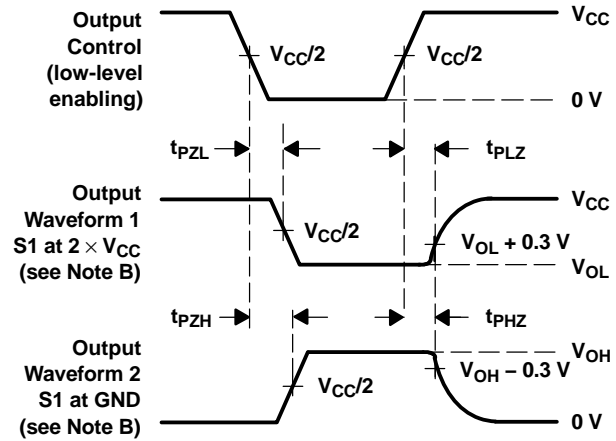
Output Control (low-level enabling)

$V_{CC}$

$V_{CC}/2$

$V_{CC}/2$

0 V

$t_{PZL}$

$t_{PLZ}$

Output Waveform 1 S1 at $2 \times V_{CC}$ (see Note B)

$V_{CC}$

$V_{CC}/2$

$V_{OL} + 0.3$ V

$V_{OL}$

$t_{PZH}$

$t_{PHZ}$

Output Waveform 2 S1 at GND (see Note B)

$V_{OH}$

$V_{OH} - 0.3$ V

$V_{CC}/2$

0 V